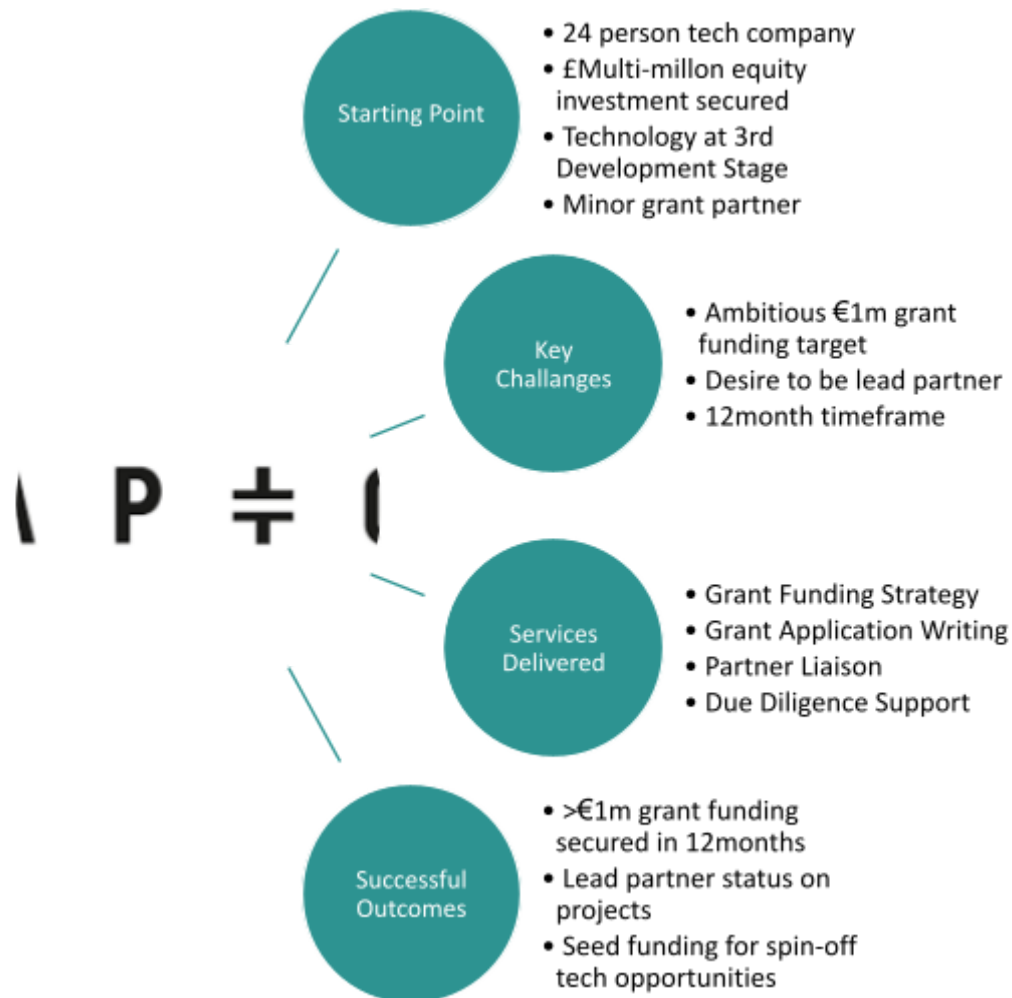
Starting Point

• 24 person tech company
• £Multi-millon equity investment secured
• Technology at 3rd Development Stage
• Minor grant partner

Key Challanges

• Ambitious €1m grant funding target
• Desire to be lead partner
• 12month timeframe

A P ∓ (

Services Delivered

• Grant Funding Strategy
• Grant Application Writing
• Partner Liaison
• Due Diligence Support

Successful Outcomes

• >€1m grant funding secured in 12months
• Lead partner status on projects
• Seed funding for spin-off tech opportunities